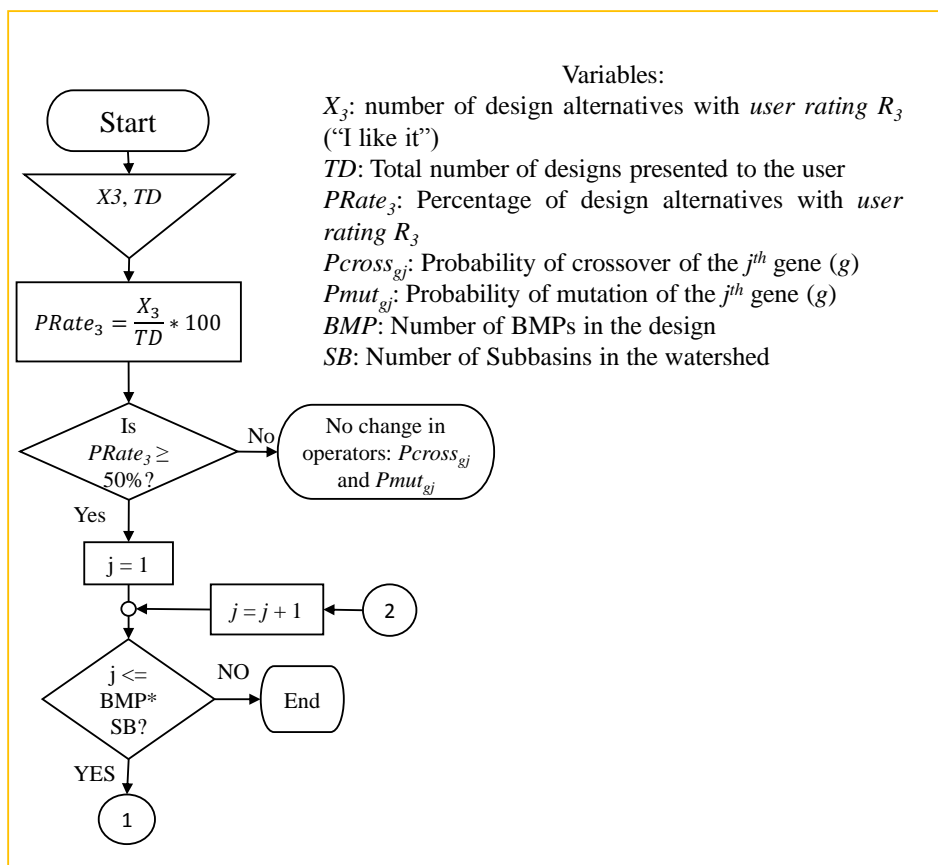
Start

X3, TD

$PRate_3 = \frac{X_3}{TD} * 100$

Is $PRate_3 \geq$ 50%?

No

No change in operators: $Pcross_{gj}$ and $Pmut_{gj}$

Yes

j = 1

$j = j + 1$

2

j <= BMP* SB?

NO

End

YES

1

Variables:

$X_3$: number of design alternatives with user rating $R_3$ ("I like it")

TD: Total number of designs presented to the user

$PRate_3$: Percentage of design alternatives with user rating $R_3$

$Pcross_{gj}$: Probability of crossover of the $j^{th}$ gene (g)

$Pmut_{gj}$: Probability of mutation of the $j^{th}$ gene (g)

BMP: Number of BMPs in the design

SB: Number of Subbasins in the watershed